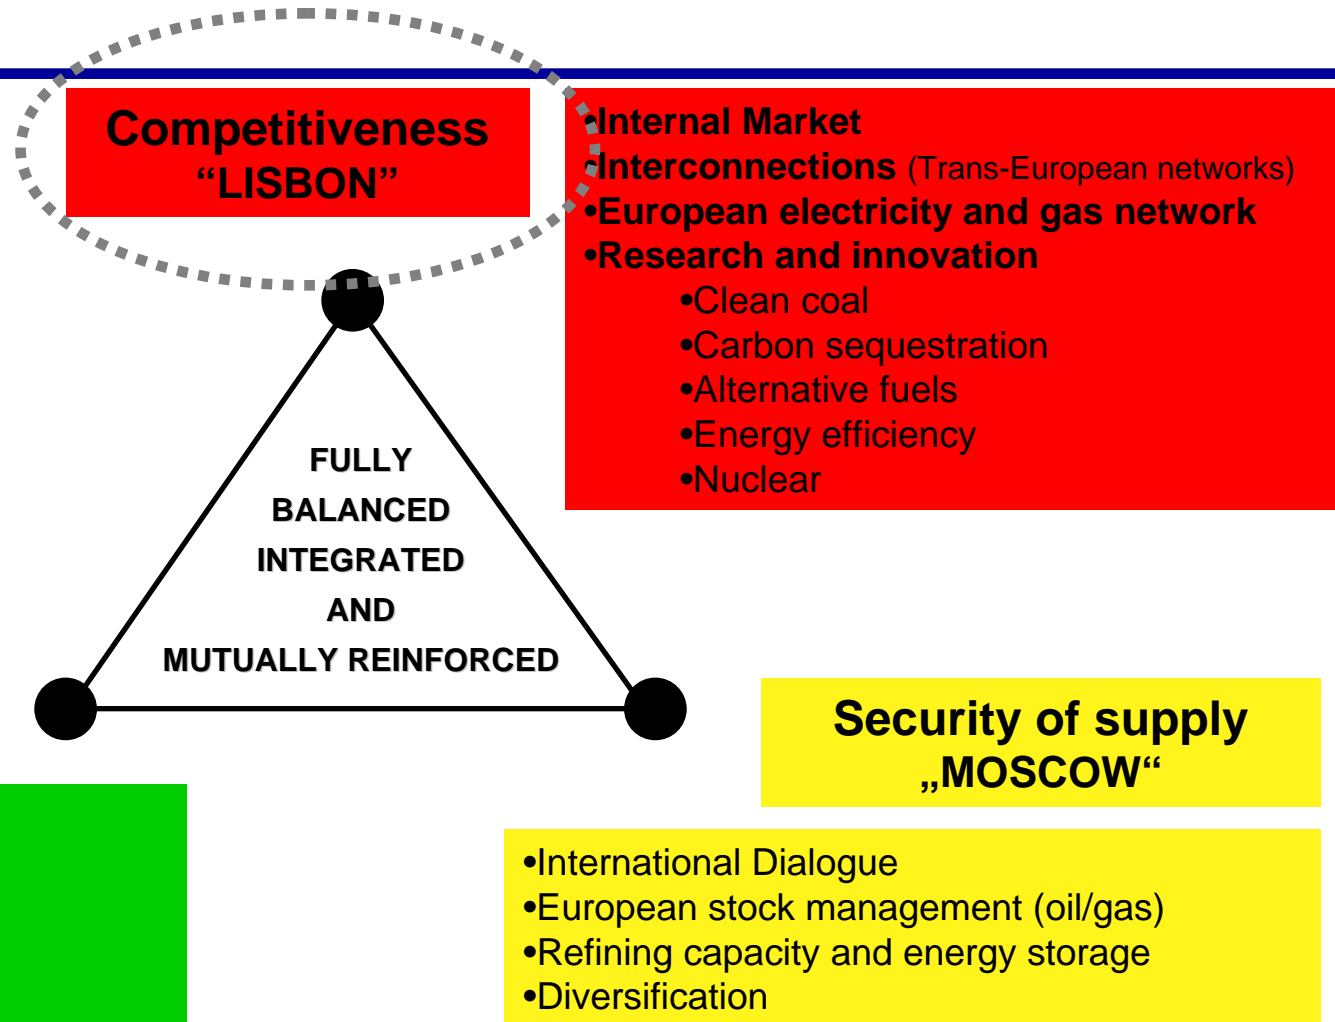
Competitiveness
"LISBON"

•Internal Market
•Interconnections (Trans-European networks)
•European electricity and gas network
•Research and innovation
•Clean coal
•Carbon sequestration
•Alternative fuels
•Energy efficiency
•Nuclear

FULLY
BALANCED
INTEGRATED
AND
MUTUALLY REINFORCED

Security of supply
„MOSCOW"

•International Dialogue
•European stock management (oil/gas)
•Refining capacity and energy storage
•Diversification